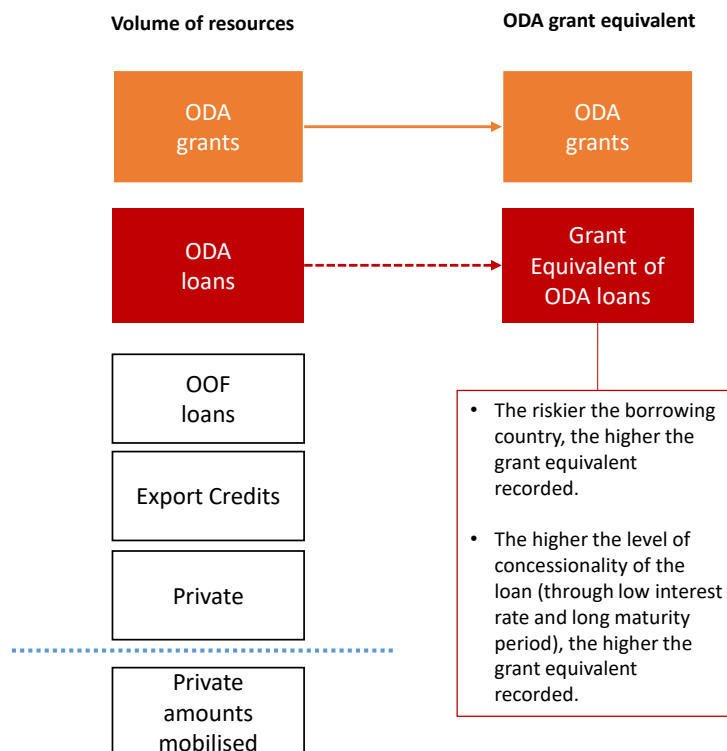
Volume of resources

ODA grant equivalent

ODA grants

ODA grants

ODA loans

Grant Equivalent of ODA loans

OOF loans

Export Credits

Private

Private amounts mobilised

• The riskier the borrowing country, the higher the grant equivalent recorded.

• The higher the level of concessionality of the loan (through low interest rate and long maturity period), the higher the grant equivalent recorded.